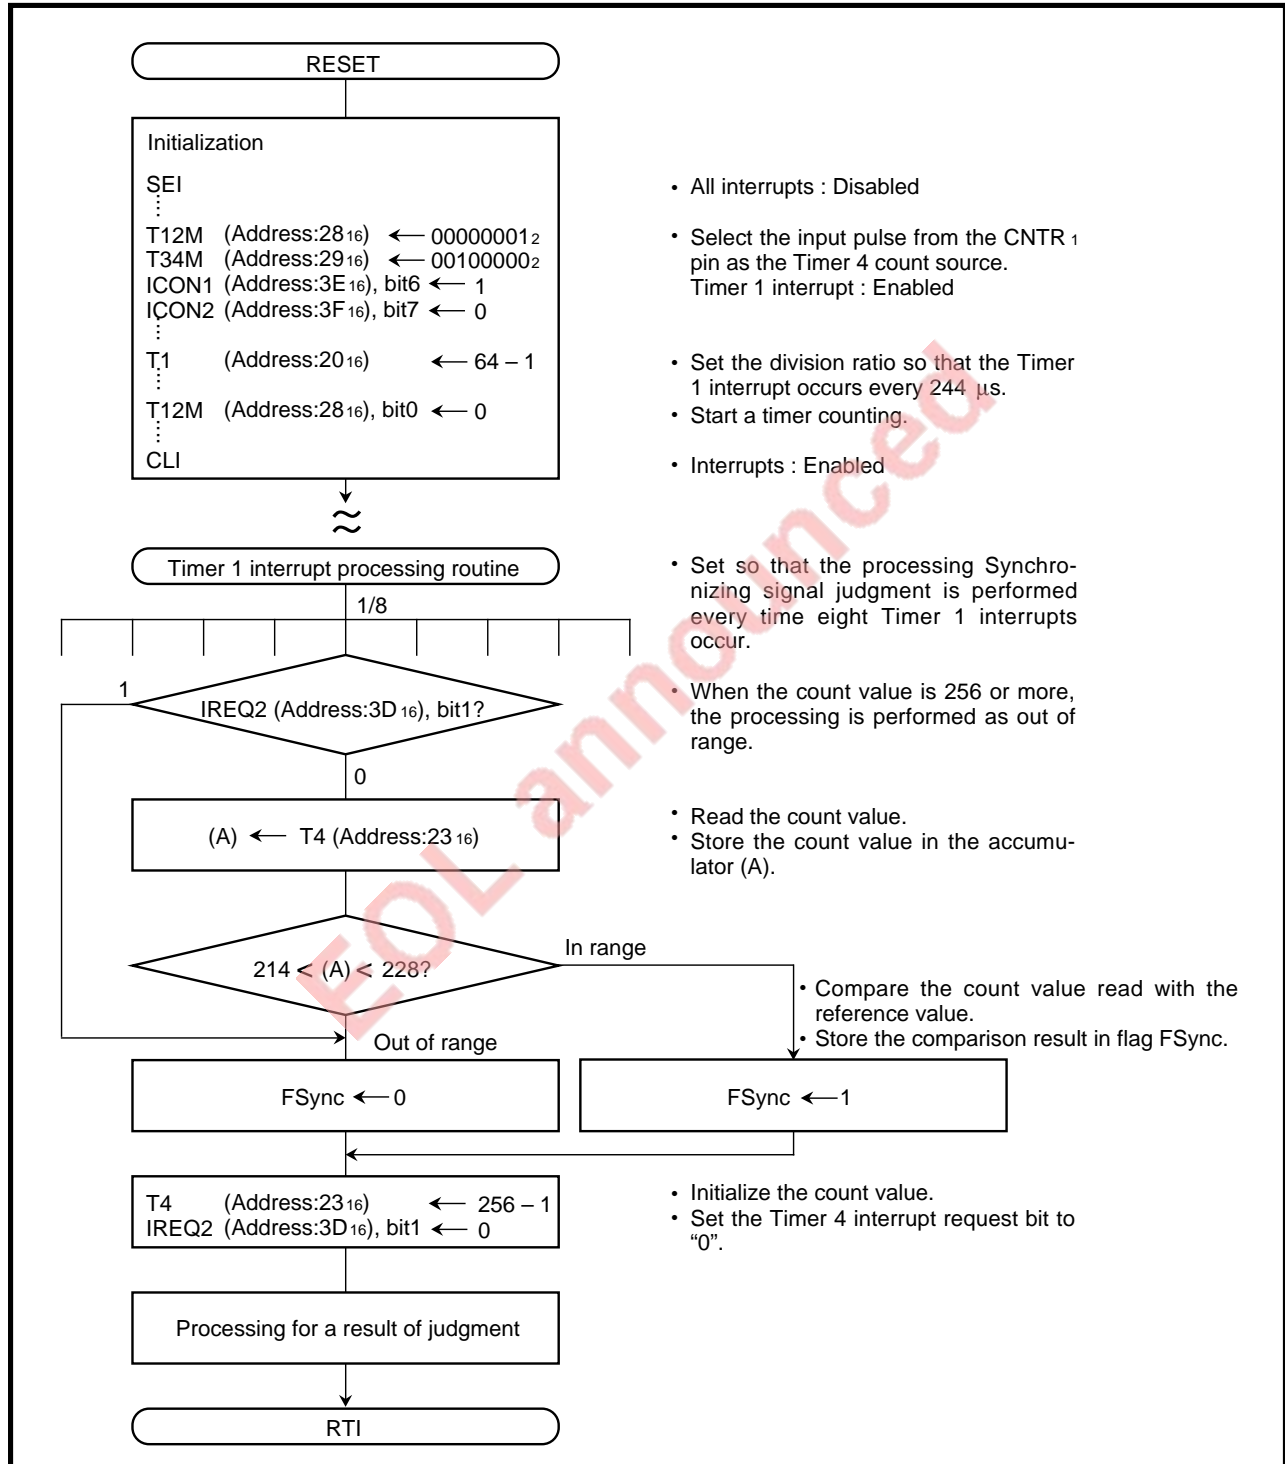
RESET

Initialization

SEI

T12M (Address:$28_{16}$) $\longleftarrow$ $00000001_2$
T34M (Address:$29_{16}$) $\longleftarrow$ $00100000_2$
ICON1 (Address:$3E_{16}$), bit6 $\longleftarrow$ 1
ICON2 (Address:$3F_{16}$), bit7 $\longleftarrow$ 0

T1 (Address:$20_{16}$) $\longleftarrow$ 64 – 1

T12M (Address:$28_{16}$), bit0 $\longleftarrow$ 0

CLI

• All interrupts : Disabled

• Select the input pulse from the CNTR $_1$ pin as the Timer 4 count source. Timer 1 interrupt : Enabled

• Set the division ratio so that the Timer 1 interrupt occurs every 244 µs.
• Start a timer counting.

• Interrupts : Enabled

Timer 1 interrupt processing routine

1/8

• Set so that the processing Synchronizing signal judgment is performed every time eight Timer 1 interrupts occur.

1

IREQ2 (Address:$3D_{16}$), bit1?

• When the count value is 256 or more, the processing is performed as out of range.

0

(A) $\longleftarrow$ T4 (Address:$23_{16}$)

• Read the count value.
• Store the count value in the accumulator (A).

In range

214 < (A) < 228?

• Compare the count value read with the reference value.
• Store the comparison result in flag FSync.

Out of range

FSync $\longleftarrow$ 0

FSync $\longleftarrow$ 1

T4 (Address:$23_{16}$) $\longleftarrow$ 256 – 1
IREQ2 (Address:$3D_{16}$), bit1 $\longleftarrow$ 0

• Initialize the count value.
• Set the Timer 4 interrupt request bit to “0”.

Processing for a result of judgment

RTI

EOL announced